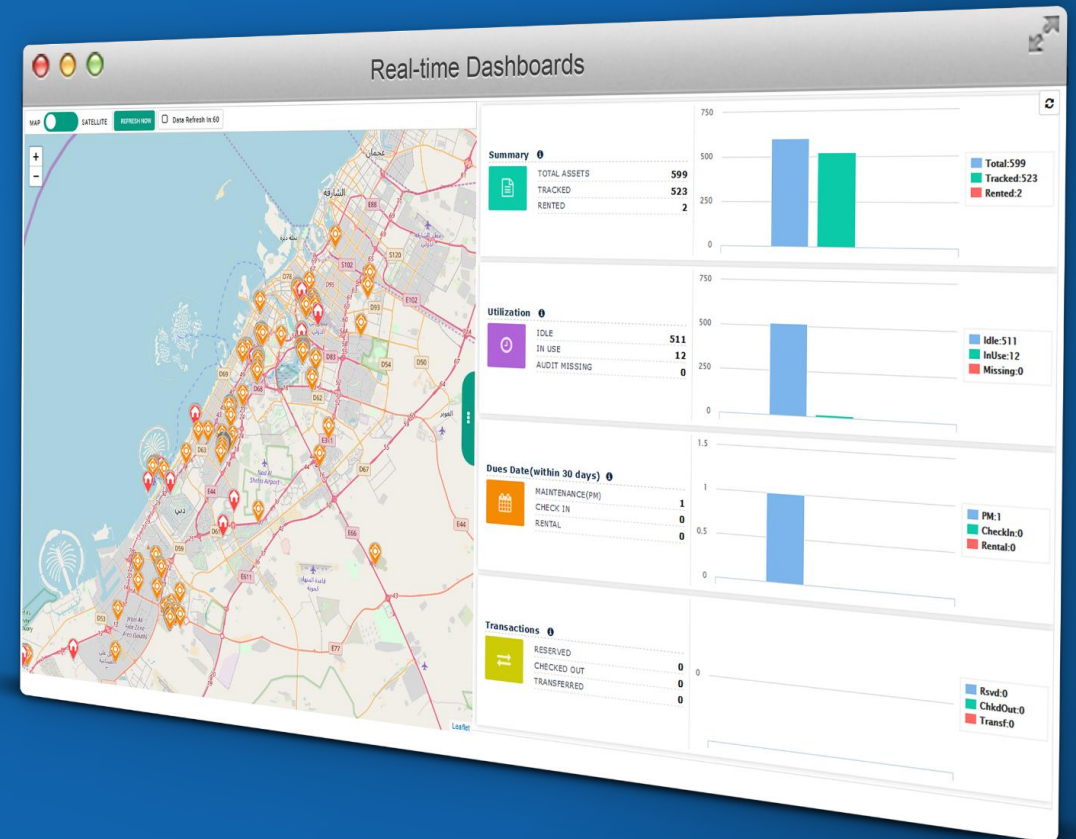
Real-time Dashboards

MAP SATELLITE REFRESH NOW Data Refresh In:60

+
-

Leaflet

Summary
TOTAL ASSETS 599
TRACKED 523
RENTED 2

750
500
250
0

Total:599
Tracked:523
Rented:2

Utilization
IDLE 511
IN USE 12
AUDIT MISSING 0

750
500
250
0

Idle:511
InUse:12
Missing:0

Dues Date(within 30 days)
MAINTENANCE(PM) 1
CHECK IN 0
RENTAL 0

1.5
1
0.5
0

PM:1
CheckIn:0
Rental:0

Transactions
RESERVED
CHECKED OUT 0
TRANSFERRED 0
0

0

Rsvd:0
ChkdOut:0
Transf:0